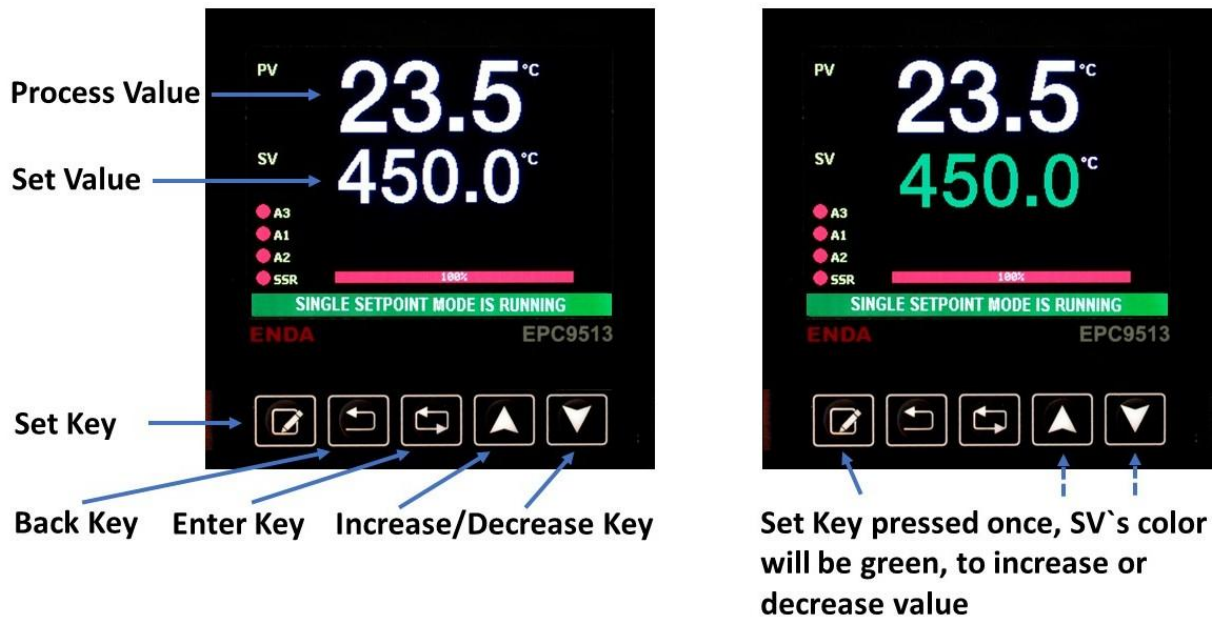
Process Value
Set Value
Set Key
Back Key Enter Key Increase/Decrease Key

PV
23.5 °C
SV
450.0 °C
A3
A1
A2
SSR
100%
SINGLE SETPOINT MODE IS RUNNING
ENDA EPC9513

PV
23.5 °C
SV
450.0 °C
A3
A1
A2
SSR
100%
SINGLE SETPOINT MODE IS RUNNING
ENDA EPC9513

Set Key pressed once, SV`s color will be green, to increase or decrease value